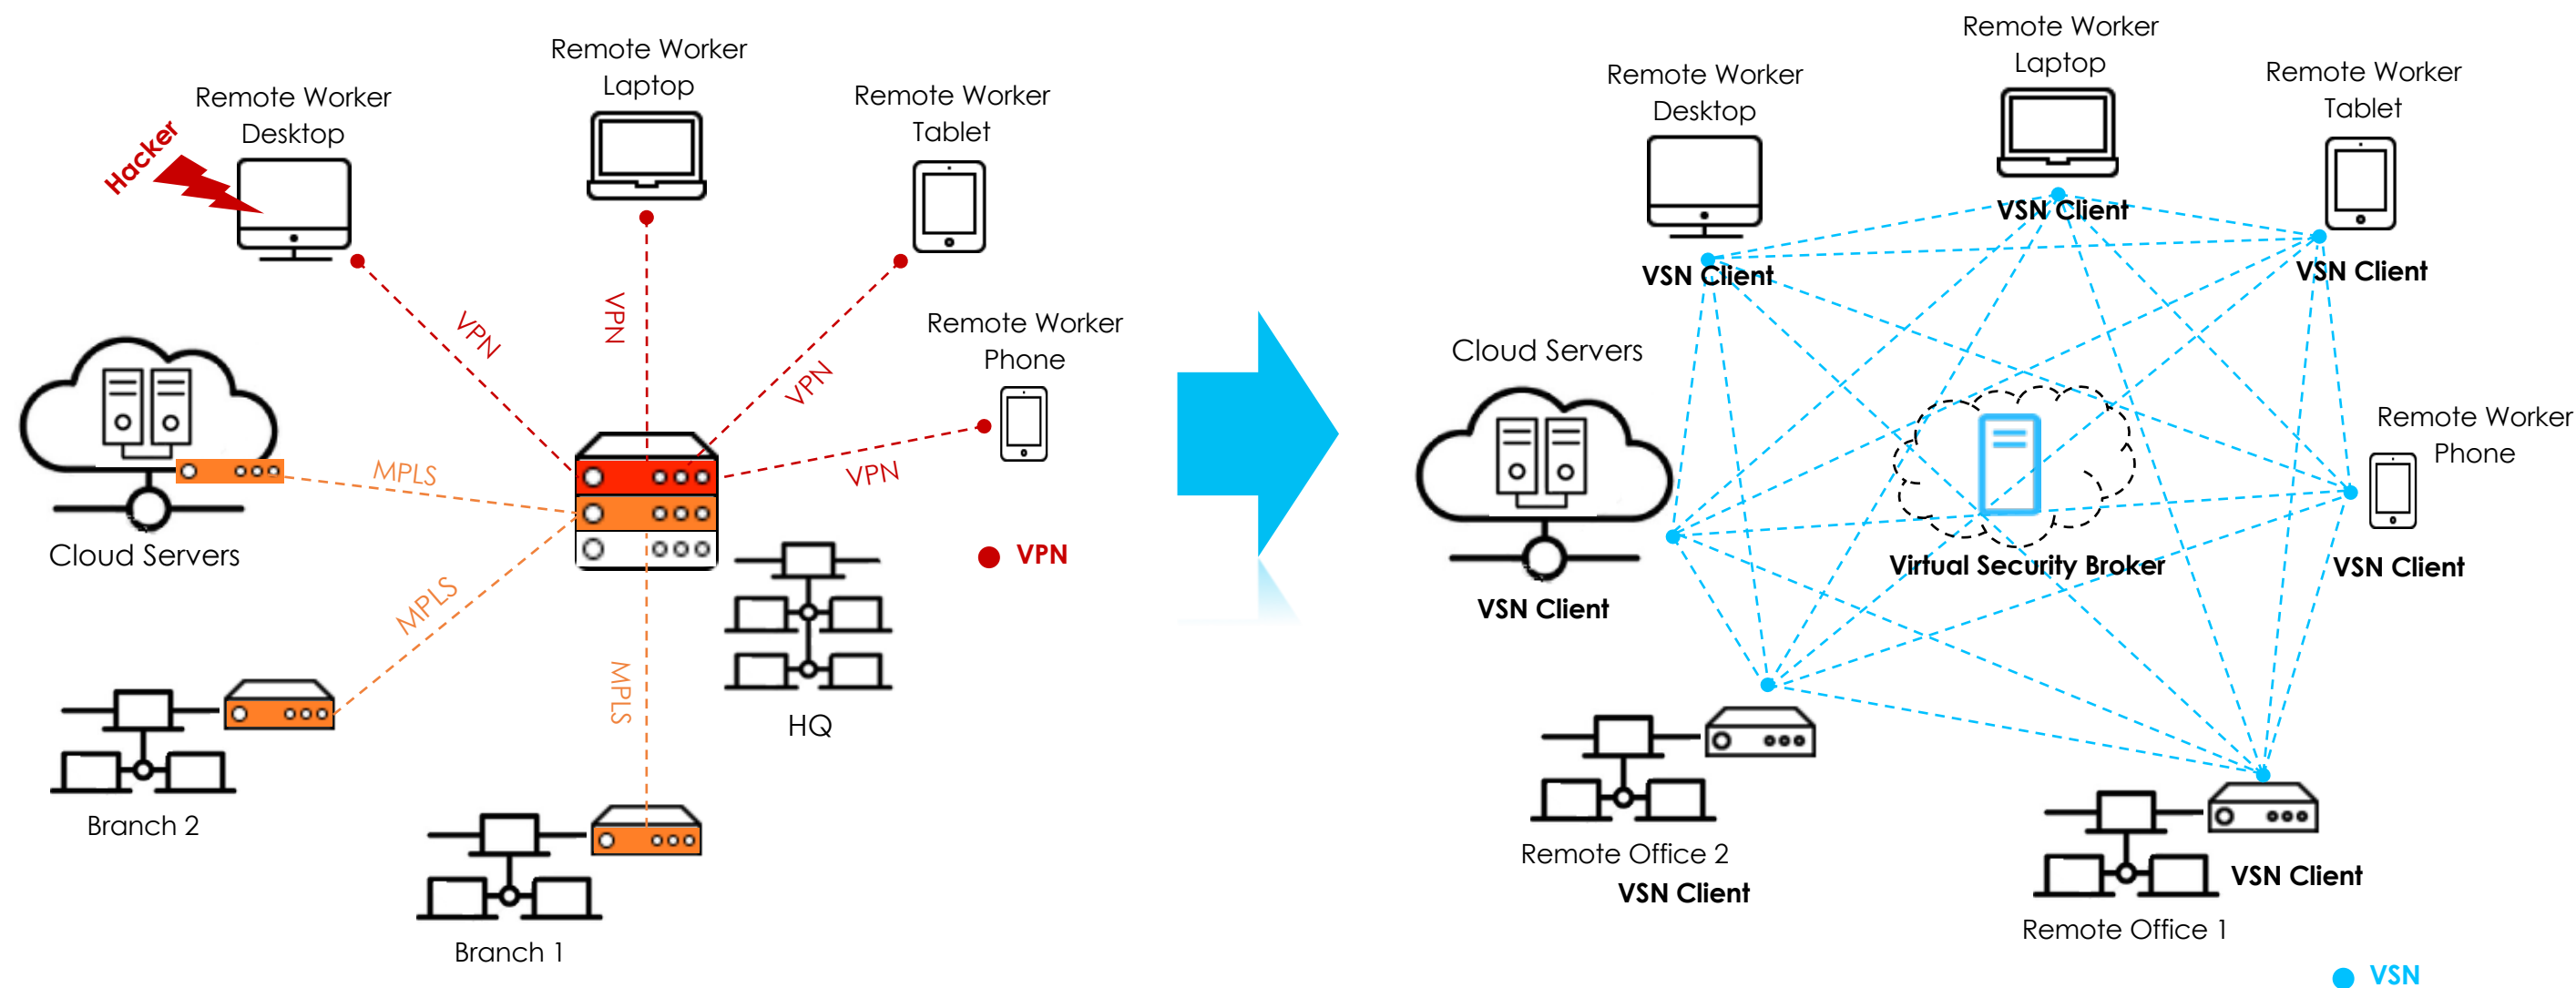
Remote Worker Laptop

Remote Worker Desktop

Remote Worker Tablet

Hacker

VPN

VPN

VPN

Remote Worker Phone

VPN

Cloud Servers

MPLS

MPLS

MPLS

VPN

HQ

Branch 2

Branch 1

Remote Worker Laptop

Remote Worker Desktop

Remote Worker Tablet

VSN Client

VSN Client

VSN Client

Cloud Servers

Remote Worker Phone

Virtual Security Broker

VSN Client

VSN Client

Remote Office 2

VSN Client

VSN Client

Remote Office 1

VSN